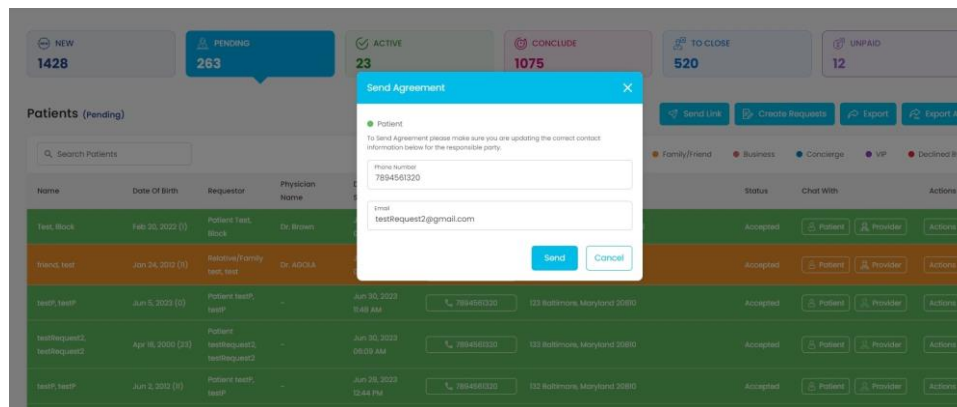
NEW
1428

PENDING
263

ACTIVE
23

CONCLUDE
1075

TO CLOSE
520

UNPAID
12

Patients (Pending)

Send Link | Create Requests | Export | Export A

Search Patients

Family/Friend | Business | Concierge | VIP | Declined R

| Name | Date Of Birth | Requestor | Physician Name | D |  |  | Status | Chat With | Actions |
|---|---|---|---|---|---|---|---|---|---|
| Test, Block | Feb 20, 2022 (1) | Patient Test, Block | Dr. Brown |  |  |  | Accepted | Patient / Provider | Actions |
| friend, test | Jan 24, 2012 (11) | Relative/Family test, test | Dr. AGOLA |  |  |  | Accepted | Patient / Provider | Actions |
| testP, testP | Jun 5, 2023 (0) | Patient testP, testP | - | Jun 30, 2023 11:48 AM | 7894561320 | 132 Baltimore, Maryland 20810 | Accepted | Patient / Provider | Actions |
| testRequest2, testRequest2 | Apr 18, 2000 (23) | Patient testRequest2, testRequest2 | - | Jun 30, 2023 06:09 AM | 7894561320 | 132 Baltimore, Maryland 20810 | Accepted | Patient / Provider | Actions |
| testP, testP | Jun 2, 2012 (11) | Patient testP, testP | - | Jun 29, 2023 12:44 PM | 7894561320 | 132 Baltimore, Maryland 20810 | Accepted | Patient / Provider | Actions |

Send Agreement

Patient

To Send Agreement please make sure you are updating the correct contact information below for the responsible party.

Phone Number
7894561320

Email
testRequest2@gmail.com

Send | Cancel